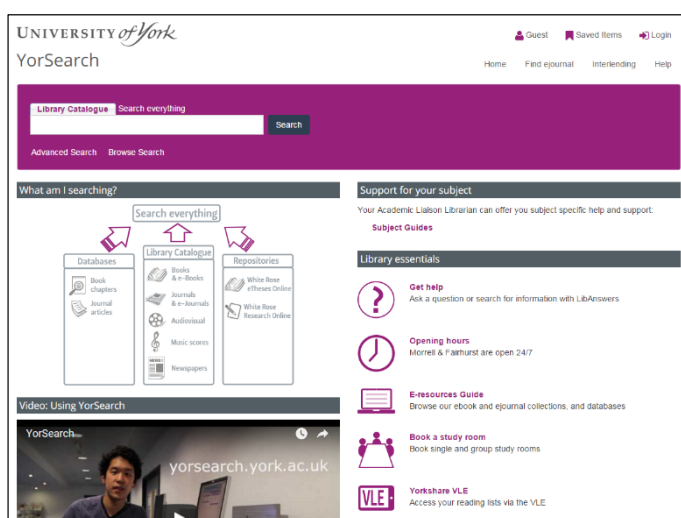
UNIVERSITY of York

YorSearch

Guest Saved Items Login

Home Find ejournal Interlending Help

Library Catalogue Search everything

Search

Advanced Search Browse Search

What am I searching?

Search everything

Databases

Book chapters

Journal articles

Library Catalogue

Books & e-Books

Journals & e-Journals

Audiovisual

Music scores

Newspapers

Repositories

White Rose eTheses Online

White Rose Research Online

Video: Using YorSearch

YorSearch...

yorsearch.york.ac.uk

Support for your subject

Your Academic Liaison Librarian can offer you subject specific help and support.

Subject Guides

Library essentials

Get help

Ask a question or search for information with LibAnswers

Opening hours

Morrell & Fairhurst are open 24/7

E-resources Guide

Browse our ebook and ejournal collections, and databases

Book a study room

Book single and group study rooms

VLE

Yorkshare VLE

Access your reading lists via the VLE